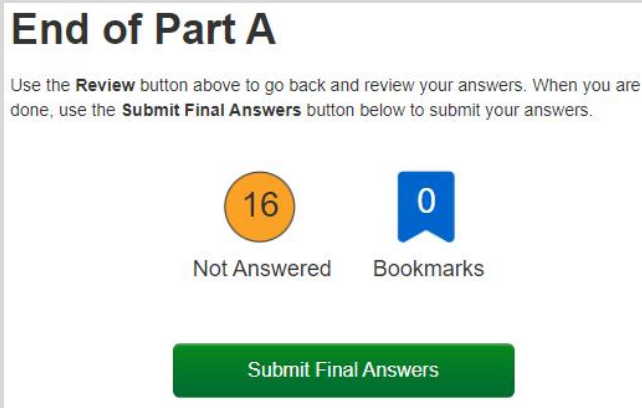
End of Part A

Use the **Review** button above to go back and review your answers. When you are done, use the **Submit Final Answers** button below to submit your answers.

16
Not Answered

0
Bookmarks

Submit Final Answers